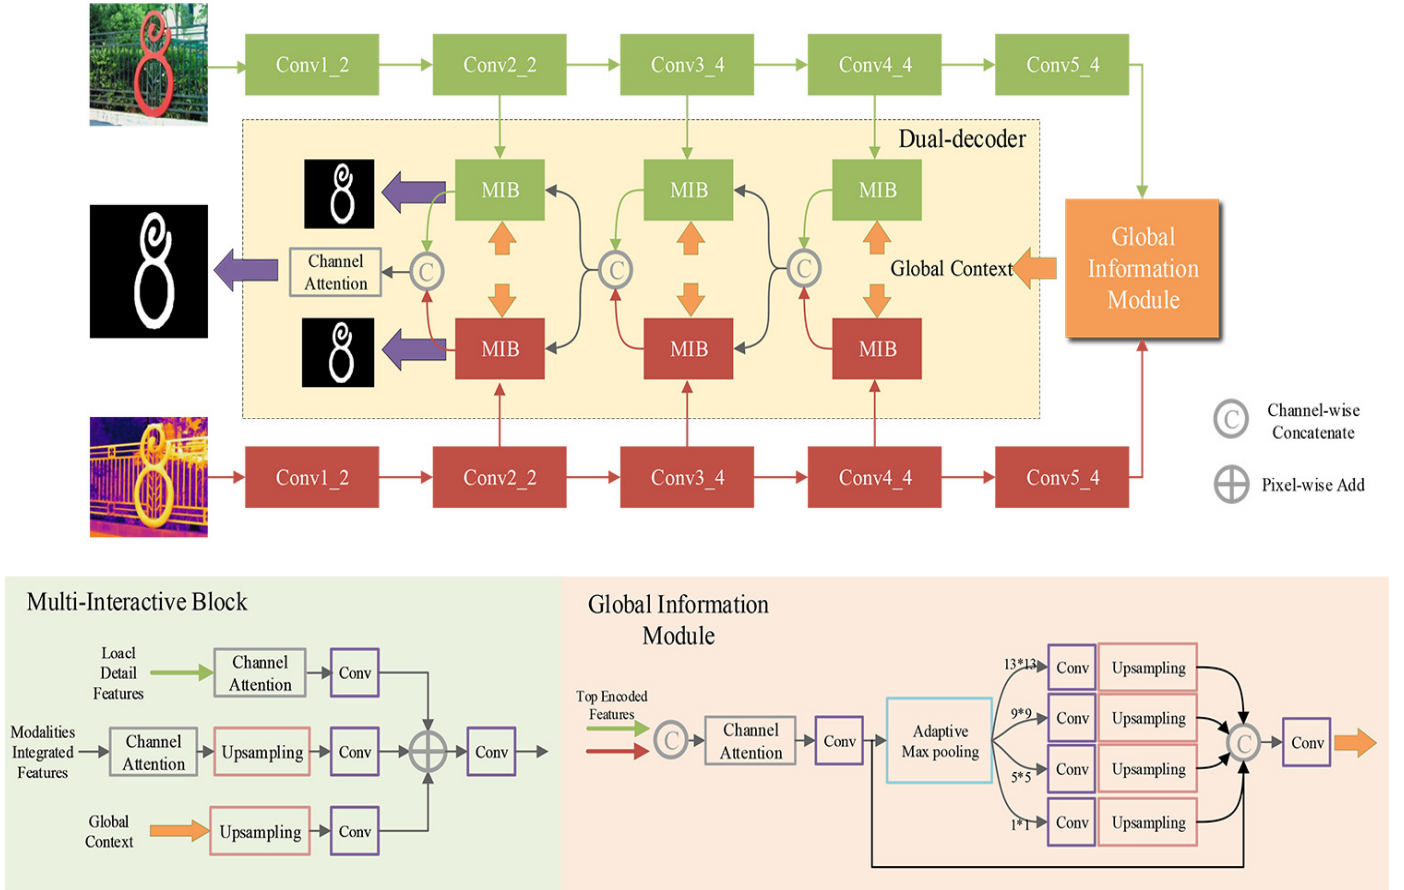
Conv1_2
Conv2_2
Conv3_4
Conv4_4
Conv5_4

Dual-decoder

MIB
MIB
MIB

Channel Attention
C
C
C
Global Context

Global Information Module

MIB
MIB
MIB

Conv1_2
Conv2_2
Conv3_4
Conv4_4
Conv5_4

C Channel-wise Concatenate
Pixel-wise Add

Multi-Interactive Block

Loacl Detail Features
Channel Attention
Conv

Modalities Integrated Features
Channel Attention
Upsampling
Conv
Conv

Global Context
Upsampling
Conv

Global Information Module

Top Encoded Features
C
Channel Attention
Conv
Adaptive Max pooling
13*13
Conv
Upsampling
9*9
Conv
Upsampling
5*5
Conv
Upsampling
1*1
Conv
Upsampling
C
Conv